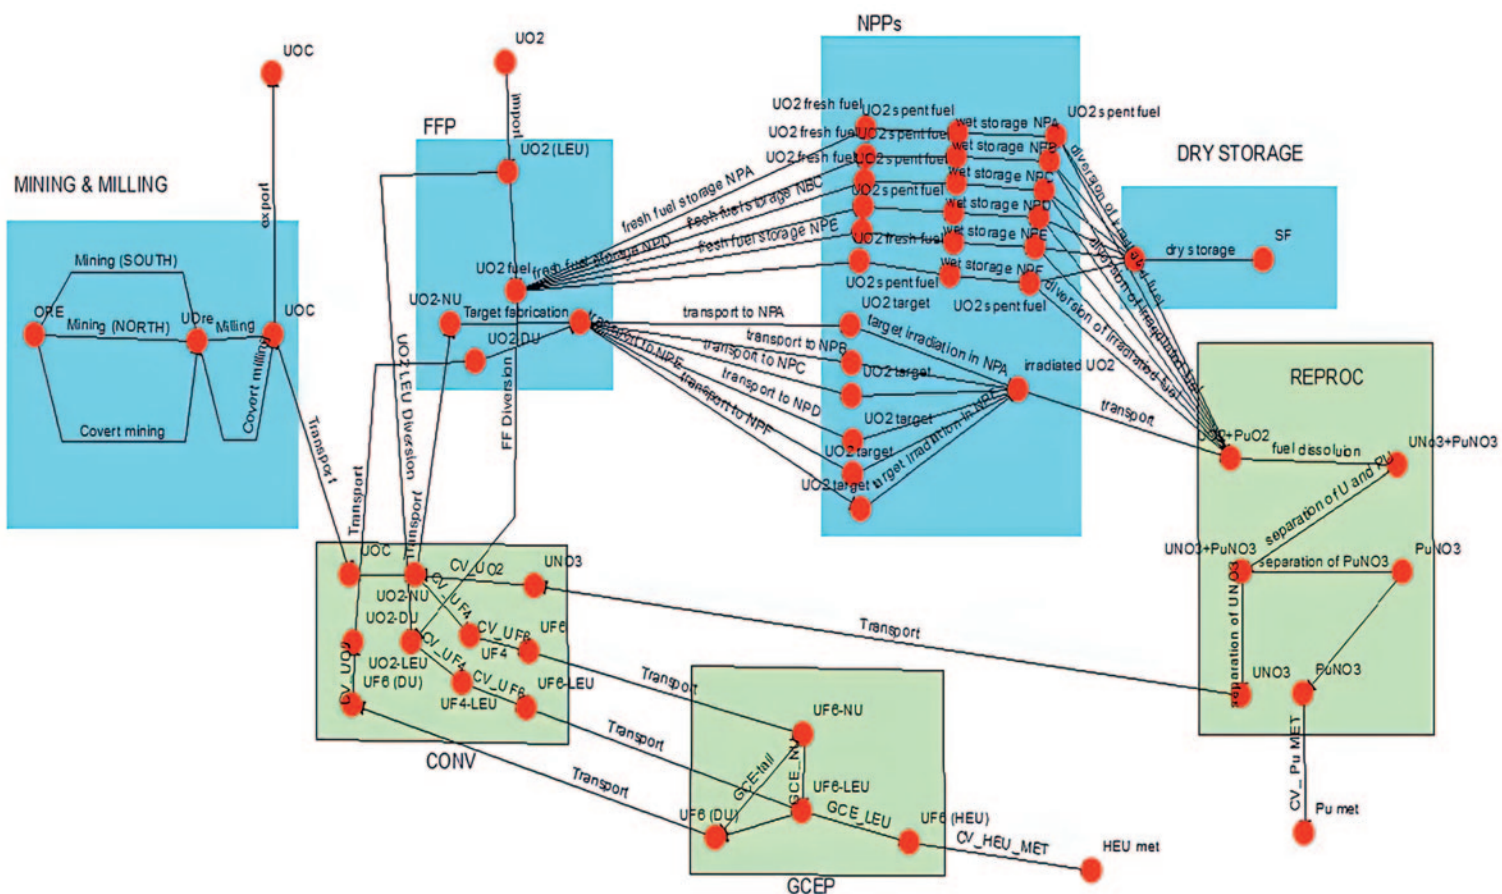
UOC

UO2

import

export

FFP

UO2 (LEU)

MINING & MILLING

Mining (SOUTH)

ORE

Mining (NORTH)

UOre

Milling

UOC

Covert milling

Covert mining

UO2 fuel

fresh fuel storage NPD

UO2-NU

Target fabrication

UO2-DU

UO2 LEU Diversion

FF Diversion

Transport

Transport

Transport

NPPs

UO2 fresh fuel

UO2 spent fuel

UO2 fresh fuel

UO2 spent fuel

UO2 fresh fuel

UO2 spent fuel

UO2 spent fuel

UO2 fresh fuel

UO2 spent fuel

wet storage NPA

wet storage NPB

wet storage NPC

wet storage NPD

wet storage NPE

wet storage NPF

UO2 spent fuel

UO2 spent fuel

fresh fuel storage NPA

fresh fuel storage NBC

fresh fuel storage NPE

UO2 target

transport to NPA

transport to NPB

transport to NPC

transport to NPD

transport to NPE

transport to NPF

target irradiation in NPA

target irradiation in NPF

irradiated UO2

UO2 target

UO2 target

UO2 target

UO2 target

diversion of irradiated fuel

diversion of irradiated fuel

diversion of irradiated fuel

DRY STORAGE

dry storage

SF

transport

REPROC

UO2+PuO2

fuel dissolution

UNo3+PuNO3

separation of U and Pu

UNO3+PuNO3

separation of PuNO3

PuNO3

separation of UNO3

UNO3

PuNO3

CV_Pu MET

Pu met

UOC

UO2-NU

CV_UO2

UNO3

UO2-DU

CV_UF4

CV_UF6

UF6

UF4

UO2-LEU

CV_UF4

UF6 (DU)

CV_UF6

UF6-LEU

UF4-LEU

CV_UO2

CONV

Transport

Transport

Transport

Transport

UF6-NU

GCE_tail

GCE_NU

UF6-LEU

UF6 (DU)

GCE_LEU

UF6 (HEU)

CV_HEU_MET

HEU met

GCEP